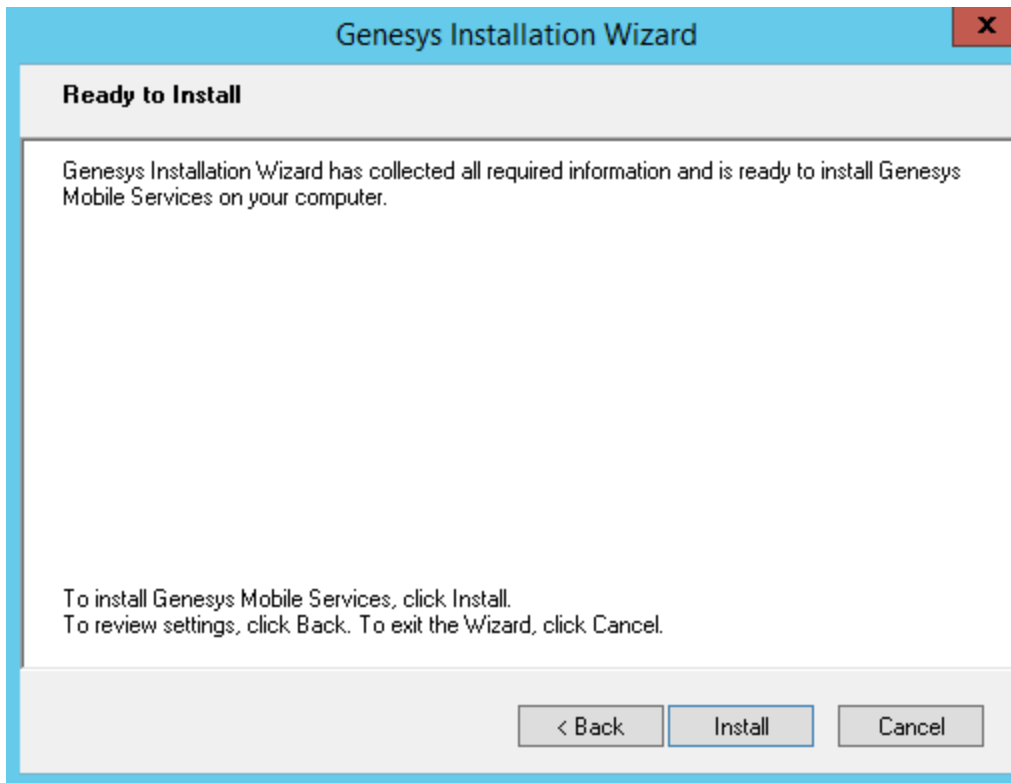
Genesys Installation Wizard

x

Ready to Install

Genesys Installation Wizard has collected all required information and is ready to install Genesys Mobile Services on your computer.

To install Genesys Mobile Services, click Install.
To review settings, click Back. To exit the Wizard, click Cancel.

< Back

Install

Cancel